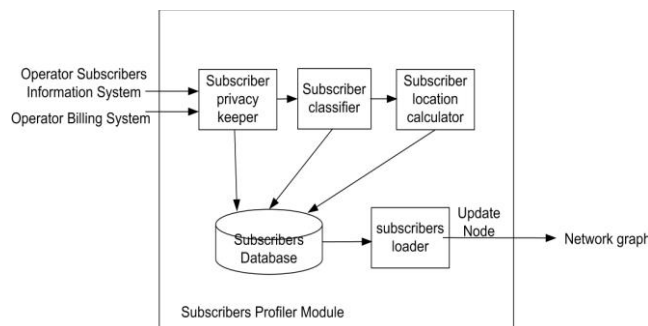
Operator Subscribers Information System

Operator Billing System

Subscriber privacy keeper

Subscriber classifier

Subscriber location calculator

Subscribers Database

subscribers loader

Update Node

Network graph

Subscribers Profiler Module